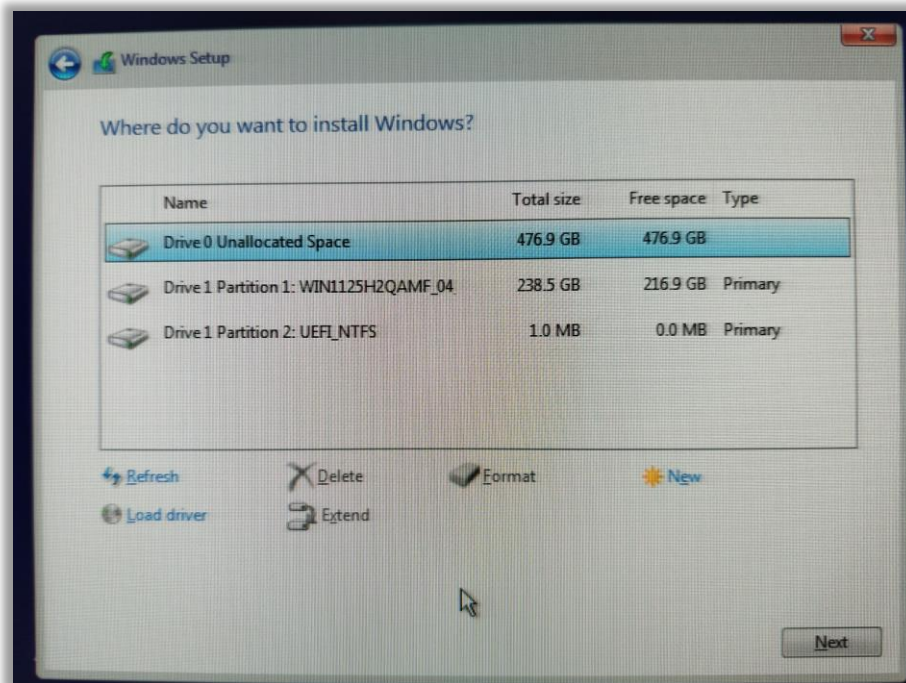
Windows Setup

Where do you want to install Windows?

| Name | Total size | Free space | Type |
|---|---|---|---|
| Drive 0 Unallocated Space | 476.9 GB | 476.9 GB | |
| Drive 1 Partition 1: WIN1125H2QAMF_04 | 238.5 GB | 216.9 GB | Primary |
| Drive 1 Partition 2: UEFI_NTFS | 1.0 MB | 0.0 MB | Primary |

Refresh
Delete
Format
New
Load driver
Extend

Next